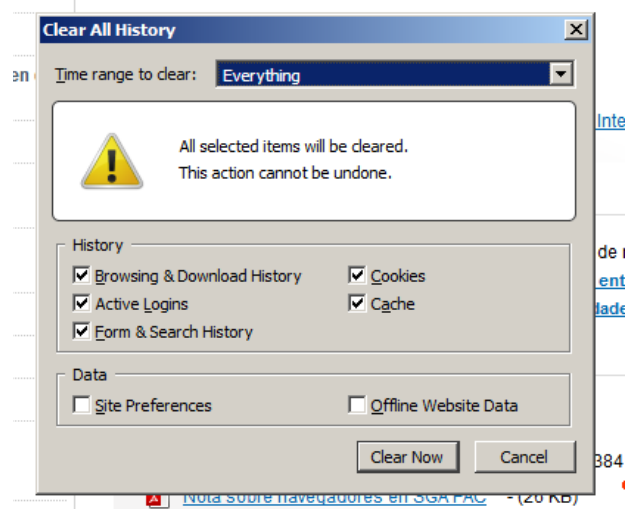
Clear All History

Time range to clear: Everything

All selected items will be cleared.
This action cannot be undone.

History
Browsing & Download History
Cookies
Active Logins
Cache
Form & Search History

Data
Site Preferences
Offline Website Data

Clear Now
Cancel

en
Inte
de
ent
dade
384
Nota sobre navegadores en SGA PAC - (20 KB)